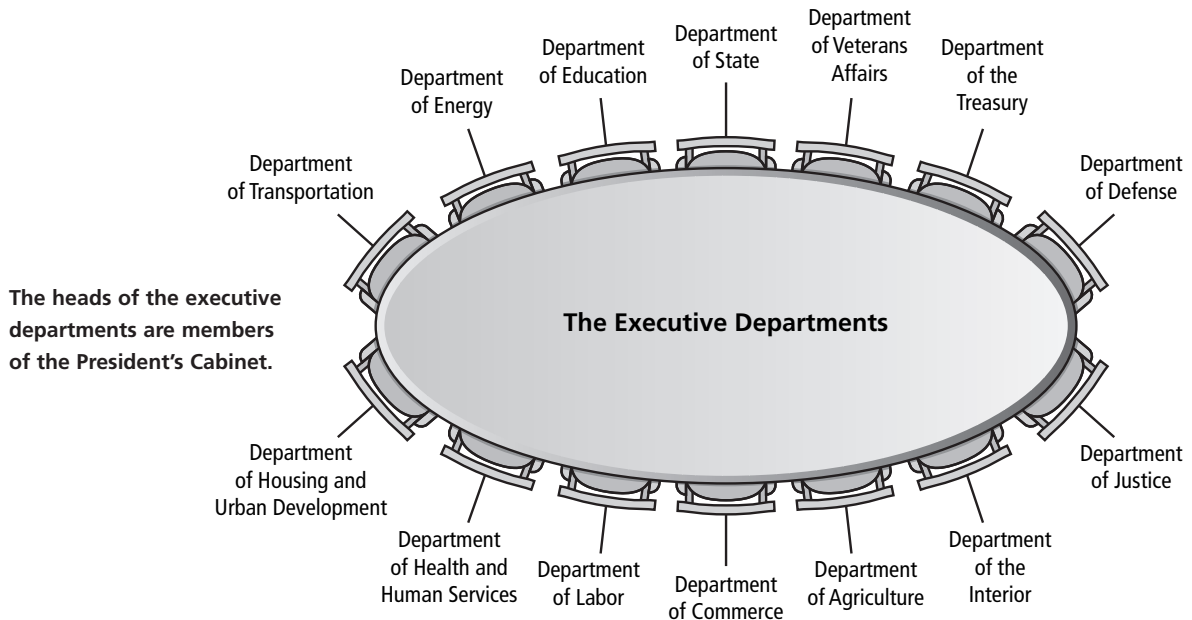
Department of Education

Department of State

Department of Veterans Affairs

Department of the Treasury

Department of Energy

Department of Transportation

Department of Defense

The heads of the executive departments are members of the President's Cabinet.

The Executive Departments

Department of Housing and Urban Development

Department of Justice

Department of Health and Human Services

Department of Labor

Department of Commerce

Department of Agriculture

Department of the Interior